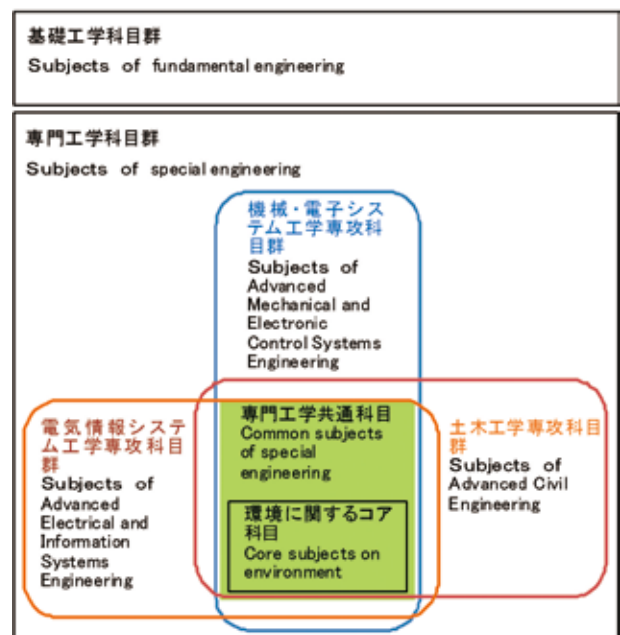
基礎工学科目群
Subjects of fundamental engineering

専門工学科目群
Subjects of special engineering

機械・電子システム工学専攻科目群
Subjects of Advanced Mechanical and Electronic Control Systems Engineering

電気情報システム工学専攻科目群
Subjects of Advanced Electrical and Information Systems Engineering

専門工学共通科目
Common subjects of special engineering

環境に関するコア科目
Core subjects on environment

土木工学専攻科目群
Subjects of Advanced Civil Engineering